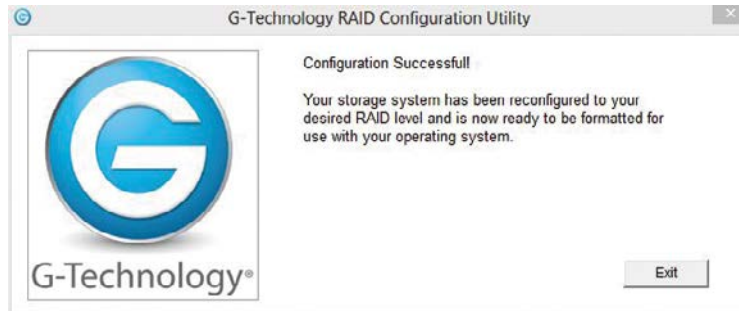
G-Technology RAID Configuration Utility

Configuration Successful!

Your storage system has been reconfigured to your desired RAID level and is now ready to be formatted for use with your operating system.

G-Technology®

Exit